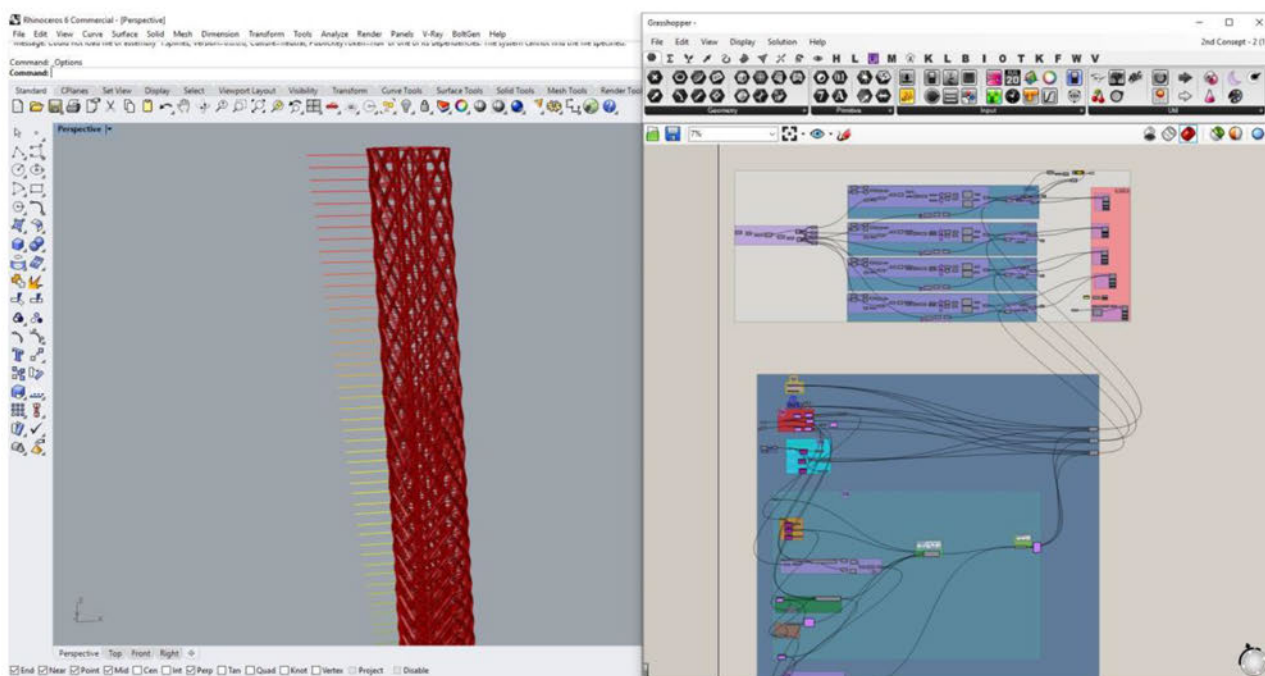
Rhinoceros 6 Commercial - [Perspective]
File Edit View Curve Surface Solid Mesh Dimension Transform Tools Analyze Render Panels V-Ray BoltGen Help
Message: Could not load file or assembly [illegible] or one of its dependencies. The system cannot find the file specified.
Command: _Options
Command:
Standard CPlanes Set View Display Select Viewport Layout Visibility Transform Curve Tools Surface Tools Solid Tools Mesh Tools Render Tools
Perspective
Perspective Top Front Right
End Near Point Mid Cen Int Perp Tan Quad Knot Vertex Project Disable

Grasshopper -
File Edit View Display Solution Help
2nd Concept - 2
H L M K L B I O T K F W V
Geometry Primitive Input Util
7%